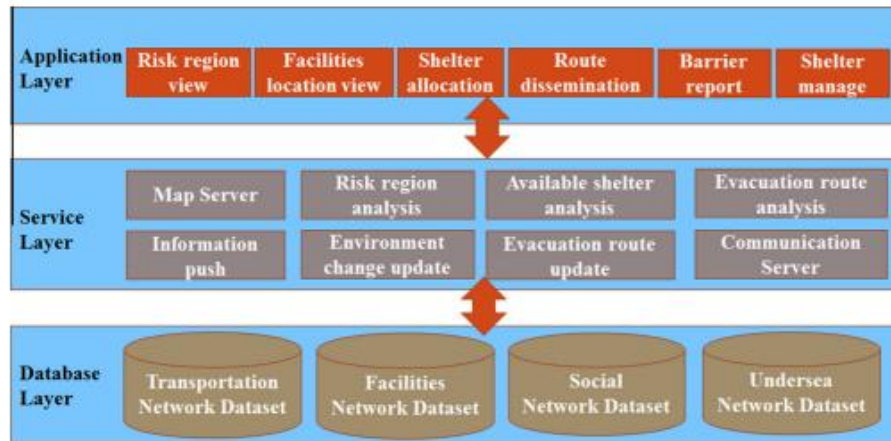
Application Layer

Risk region view

Facilities location view

Shelter allocation

Route dissemination

Barrier report

Shelter manage

Service Layer

Map Server

Risk region analysis

Available shelter analysis

Evacuation route analysis

Information push

Environment change update

Evacuation route update

Communication Server

Database Layer

Transportation Network Dataset

Facilities Network Dataset

Social Network Dataset

Undersea Network Dataset